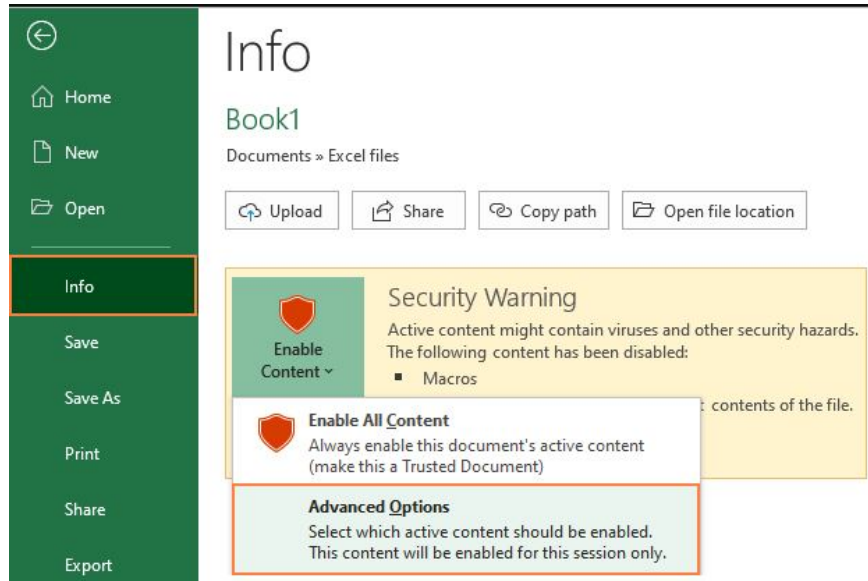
Home

New

Open

Info

Save

Save As

Print

Share

Export

Info

Book1

Documents » Excel files

Upload

Share

Copy path

Open file location

Enable Content

Security Warning

Active content might contain viruses and other security hazards. The following content has been disabled:

- Macros

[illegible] contents of the file.

Enable All Content

Always enable this document's active content (make this a Trusted Document)

Advanced Options

Select which active content should be enabled. This content will be enabled for this session only.